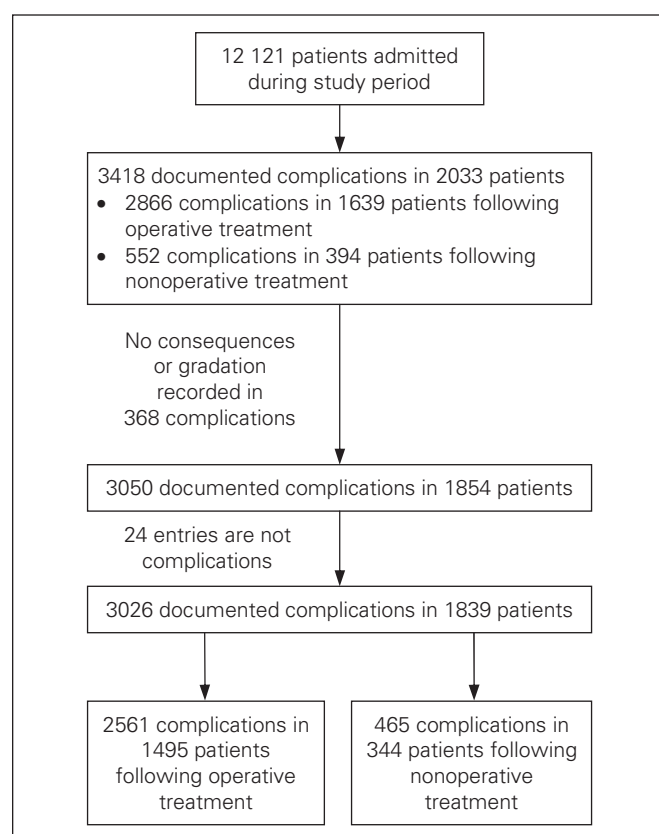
12 121 patients admitted during study period

3418 documented complications in 2033 patients
• 2866 complications in 1639 patients following operative treatment
• 552 complications in 394 patients following nonoperative treatment

No consequences or gradation recorded in 368 complications

3050 documented complications in 1854 patients

24 entries are not complications

3026 documented complications in 1839 patients

2561 complications in 1495 patients following operative treatment

465 complications in 344 patients following nonoperative treatment